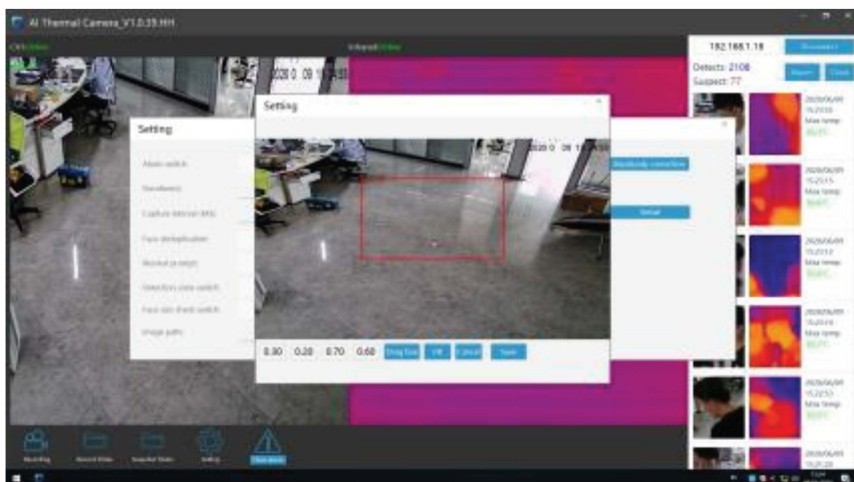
AI Thermal Camera_V1.0.39.HH

CR3:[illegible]

Infrared:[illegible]

192.168.1.18

Detects: 2108
Suspect: 77

2020-0 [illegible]

Setting

Setting

Alarm switch
Sensitivity
Capture interval (Ms)
Face deduplication
Mosaic privacy
Detection zone switch
Face size check switch
Image path

2020 0 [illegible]

Blackbody correction

Detail

0.30 0.20 0.70 0.60 Drag Tool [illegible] Cancel Save

2020/06/09 15:20:50 Max temp: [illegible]

2020/06/09 15:20:15 Max temp: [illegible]

2020/06/09 15:20:13 Max temp: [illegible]

2020/06/09 15:20:10 Max temp: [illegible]

2020/06/09 15:20:50 Max temp: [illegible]

2020/06/09 15:20:20

Recording Record Video Snapshot Video Setting Clear alarm